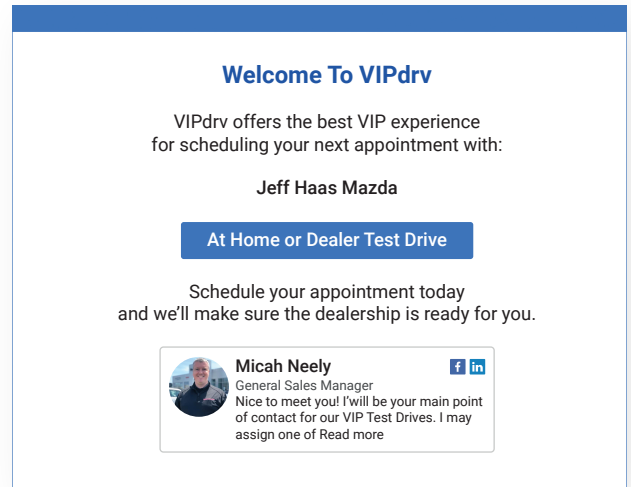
Welcome To VIPdrv

VIPdrv offers the best VIP experience for scheduling your next appointment with:

Jeff Haas Mazda

At Home or Dealer Test Drive

Schedule your appointment today and we'll make sure the dealership is ready for you.

Micah Neely
General Sales Manager
Nice to meet you! I'will be your main point of contact for our VIP Test Drives. I may assign one of Read more